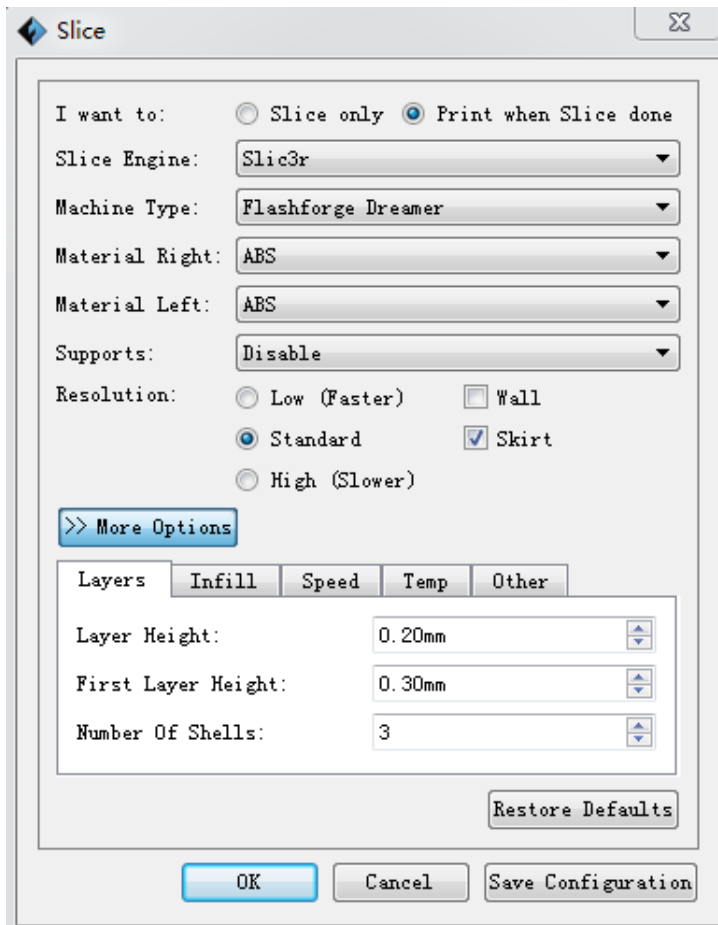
Slice

I want to: Slice only Print when Slice done

Slice Engine: Slic3r

Machine Type: Flashforge Dreamer

Material Right: ABS

Material Left: ABS

Supports: Disable

Resolution: Low (Faster) Wall
Standard Skirt
High (Slower)

>> More Options

Layers Infill Speed Temp Other

Layer Height: 0.20mm

First Layer Height: 0.30mm

Number Of Shells: 3

Restore Defaults

OK Cancel Save Configuration